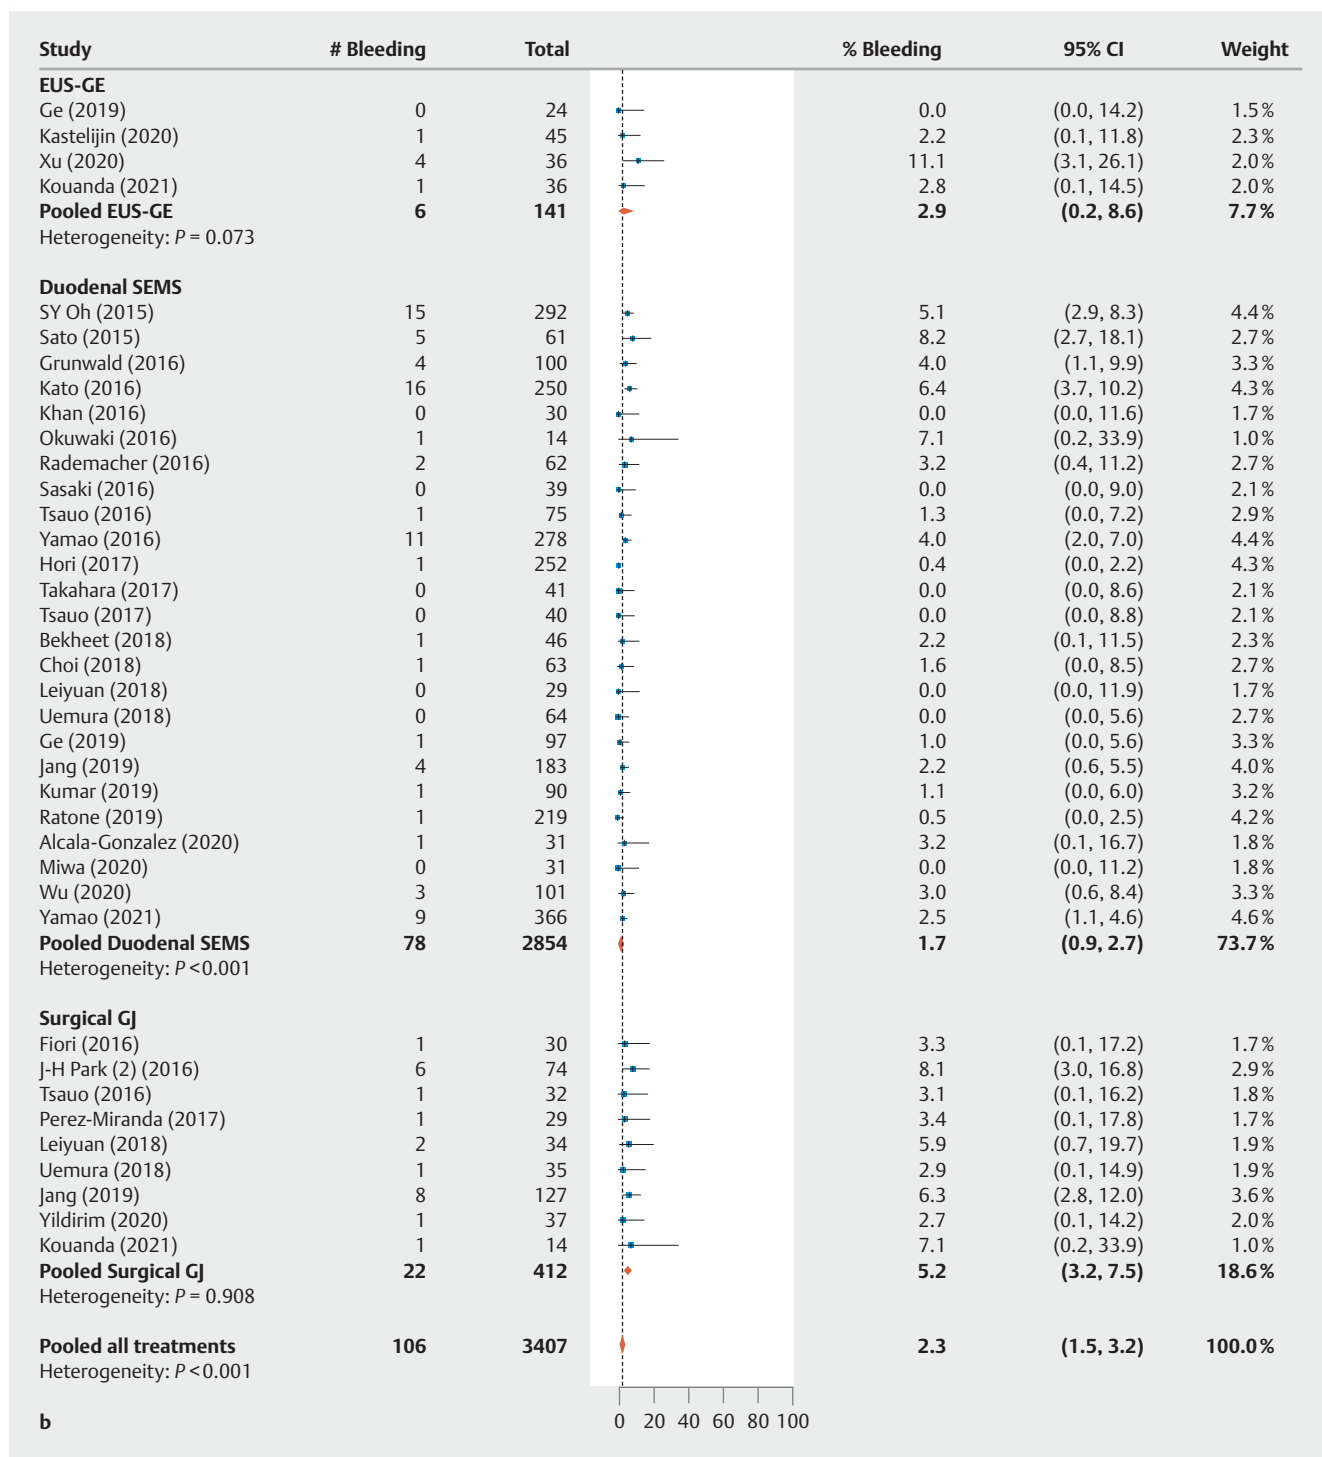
| Study | # Bleeding | Total | % Bleeding | 95% CI | Weight |
|---|---|---|---|---|---|
| **EUS-GE** | | | | | |
| Ge (2019) | 0 | 24 | 0.0 | (0.0, 14.2) | 1.5% |
| Kastelijin (2020) | 1 | 45 | 2.2 | (0.1, 11.8) | 2.3% |
| Xu (2020) | 4 | 36 | 11.1 | (3.1, 26.1) | 2.0% |
| Kouanda (2021) | 1 | 36 | 2.8 | (0.1, 14.5) | 2.0% |
| **Pooled EUS-GE** | **6** | **141** | **2.9** | **(0.2, 8.6)** | **7.7%** |
| Heterogeneity: $P = 0.073$ | | | | | |
| **Duodenal SEMS** | | | | | |
| SY Oh (2015) | 15 | 292 | 5.1 | (2.9, 8.3) | 4.4% |
| Sato (2015) | 5 | 61 | 8.2 | (2.7, 18.1) | 2.7% |
| Grunwald (2016) | 4 | 100 | 4.0 | (1.1, 9.9) | 3.3% |
| Kato (2016) | 16 | 250 | 6.4 | (3.7, 10.2) | 4.3% |
| Khan (2016) | 0 | 30 | 0.0 | (0.0, 11.6) | 1.7% |
| Okuwaki (2016) | 1 | 14 | 7.1 | (0.2, 33.9) | 1.0% |
| Rademacher (2016) | 2 | 62 | 3.2 | (0.4, 11.2) | 2.7% |
| Sasaki (2016) | 0 | 39 | 0.0 | (0.0, 9.0) | 2.1% |
| Tsauo (2016) | 1 | 75 | 1.3 | (0.0, 7.2) | 2.9% |
| Yamao (2016) | 11 | 278 | 4.0 | (2.0, 7.0) | 4.4% |
| Hori (2017) | 1 | 252 | 0.4 | (0.0, 2.2) | 4.3% |
| Takahara (2017) | 0 | 41 | 0.0 | (0.0, 8.6) | 2.1% |
| Tsauo (2017) | 0 | 40 | 0.0 | (0.0, 8.8) | 2.1% |
| Bekheet (2018) | 1 | 46 | 2.2 | (0.1, 11.5) | 2.3% |
| Choi (2018) | 1 | 63 | 1.6 | (0.0, 8.5) | 2.7% |
| Leiyuan (2018) | 0 | 29 | 0.0 | (0.0, 11.9) | 1.7% |
| Uemura (2018) | 0 | 64 | 0.0 | (0.0, 5.6) | 2.7% |
| Ge (2019) | 1 | 97 | 1.0 | (0.0, 5.6) | 3.3% |
| Jang (2019) | 4 | 183 | 2.2 | (0.6, 5.5) | 4.0% |
| Kumar (2019) | 1 | 90 | 1.1 | (0.0, 6.0) | 3.2% |
| Ratone (2019) | 1 | 219 | 0.5 | (0.0, 2.5) | 4.2% |
| Alcala-Gonzalez (2020) | 1 | 31 | 3.2 | (0.1, 16.7) | 1.8% |
| Miwa (2020) | 0 | 31 | 0.0 | (0.0, 11.2) | 1.8% |
| Wu (2020) | 3 | 101 | 3.0 | (0.6, 8.4) | 3.3% |
| Yamao (2021) | 9 | 366 | 2.5 | (1.1, 4.6) | 4.6% |
| **Pooled Duodenal SEMS** | **78** | **2854** | **1.7** | **(0.9, 2.7)** | **73.7%** |
| Heterogeneity: $P < 0.001$ | | | | | |
| **Surgical GJ** | | | | | |
| Fiori (2016) | 1 | 30 | 3.3 | (0.1, 17.2) | 1.7% |
| J-H Park (2) (2016) | 6 | 74 | 8.1 | (3.0, 16.8) | 2.9% |
| Tsauo (2016) | 1 | 32 | 3.1 | (0.1, 16.2) | 1.8% |
| Perez-Miranda (2017) | 1 | 29 | 3.4 | (0.1, 17.8) | 1.7% |
| Leiyuan (2018) | 2 | 34 | 5.9 | (0.7, 19.7) | 1.9% |
| Uemura (2018) | 1 | 35 | 2.9 | (0.1, 14.9) | 1.9% |
| Jang (2019) | 8 | 127 | 6.3 | (2.8, 12.0) | 3.6% |
| Yildirim (2020) | 1 | 37 | 2.7 | (0.1, 14.2) | 2.0% |
| Kouanda (2021) | 1 | 14 | 7.1 | (0.2, 33.9) | 1.0% |
| **Pooled Surgical GJ** | **22** | **412** | **5.2** | **(3.2, 7.5)** | **18.6%** |
| Heterogeneity: $P = 0.908$ | | | | | |
| **Pooled all treatments** | **106** | **3407** | **2.3** | **(1.5, 3.2)** | **100.0%** |
| Heterogeneity: $P < 0.001$ | | | | | |

0 20 40 60 80 100

b